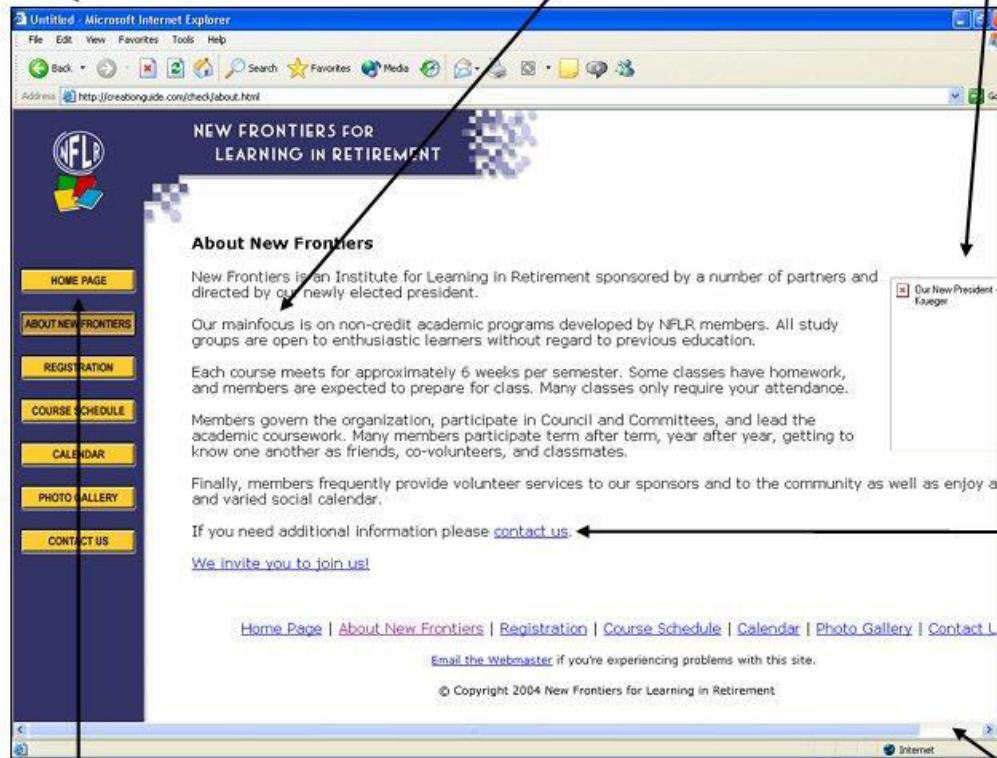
Untitled - Microsoft Internet Explorer
File Edit View Favorites Tools Help
Back Search Favorites Media
Address http://creationguide.com/check/about.html
Go

NFLR

NEW FRONTIERS FOR LEARNING IN RETIREMENT

HOME PAGE
ABOUT NEW FRONTIERS
REGISTRATION
COURSE SCHEDULE
CALENDAR
PHOTO GALLERY
CONTACT US

About New Frontiers

New Frontiers is an Institute for Learning in Retirement sponsored by a number of partners and directed by our newly elected president.

Our mainfocus is on non-credit academic programs developed by NFLR members. All study groups are open to enthusiastic learners without regard to previous education.

Each course meets for approximately 6 weeks per semester. Some classes have homework, and members are expected to prepare for class. Many classes only require your attendance.

Members govern the organization, participate in Council and Committees, and lead the academic coursework. Many members participate term after term, year after year, getting to know one another as friends, co-volunteers, and classmates.

Finally, members frequently provide volunteer services to our sponsors and to the community as well as enjoy a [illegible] and varied social calendar.

If you need additional information please contact us.

We invite you to join us!

Our New President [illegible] Krueger

Home Page | About New Frontiers | Registration | Course Schedule | Calendar | Photo Gallery | Contact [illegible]

Email the Webmaster if you're experiencing problems with this site.

© Copyright 2004 New Frontiers for Learning in Retirement

Internet